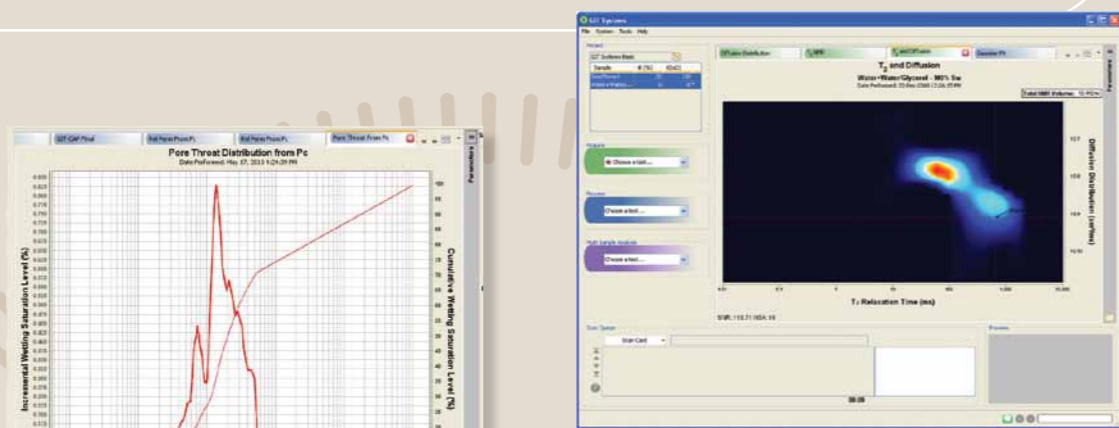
GIT-CAP Final | Bal Pores From Pc | Bal Pores From Pc | Pore Throat From Pc

Pore Throat Distribution from Pc
Date Performed: May 17, 2013 9:24:39 PM

Incremental Wetting Saturation Level (%)

Cumulative Wetting Saturation Level (%)

Parameters

GIT Systems

File System Tools Help

GIT Systems Basic

Sample

Analysis

Choose a test ...

Process

Choose a test ...

Multi Sample Analysis

Choose a test ...

Diffusion Distribution | NMR | T2 and Diffusion | Geometric Pc

$T_2$ and Diffusion
Water+Water/Glycerol - 90% Sw

Total NMR Volume:

Diffusion Distribution (cm²/sec)

$T_2$ Relaxation Time (ms)

Parameters

Start Card

00:00

Preview